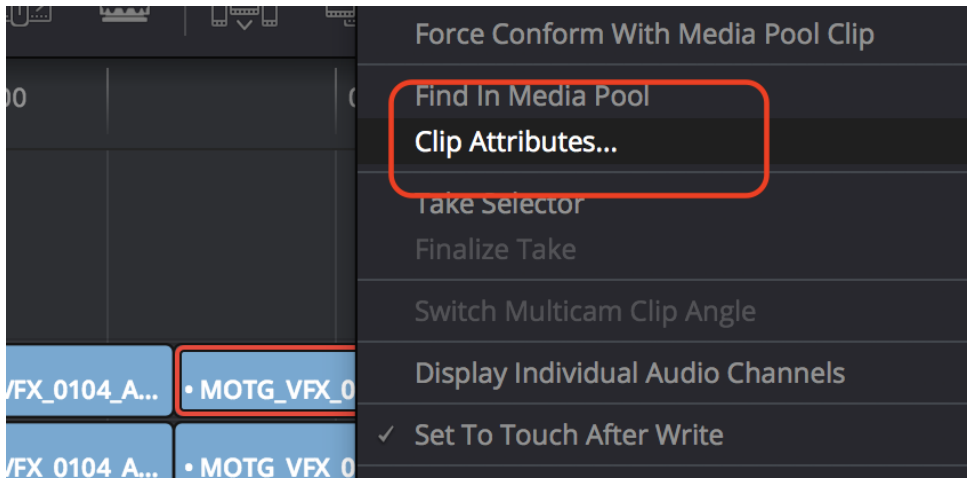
00

Force Conform With Media Pool Clip

Find In Media Pool

Clip Attributes...

Take Selector

Finalize Take

Switch Multicam Clip Angle

VFX_0104_A...

• MOTG_VFX_0

Display Individual Audio Channels

VFX_0104_A...

• MOTG_VFX_0

✓ Set To Touch After Write